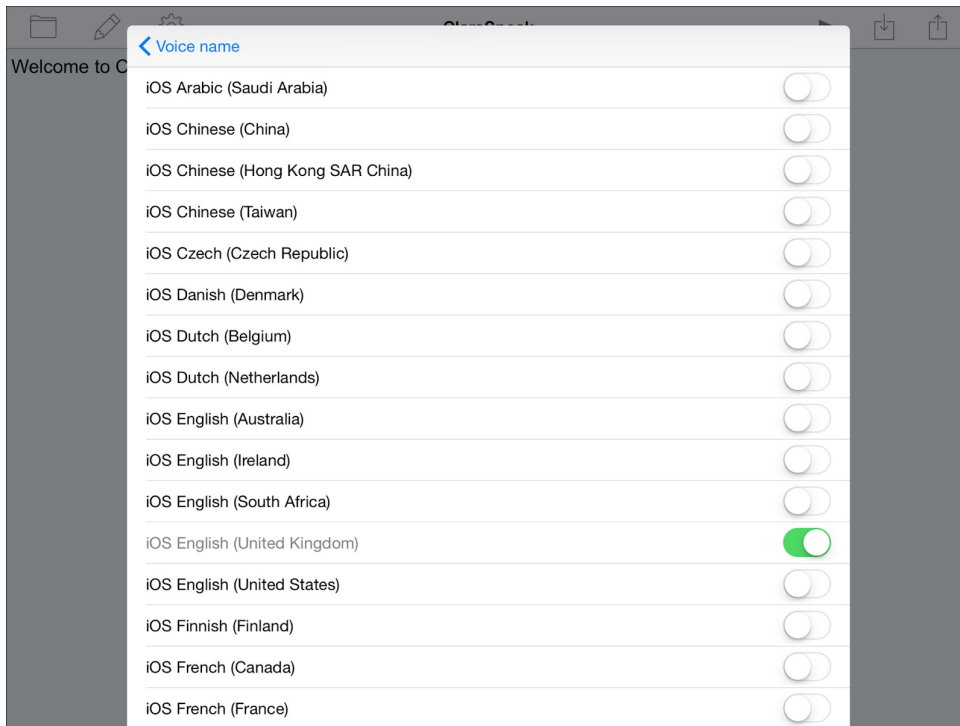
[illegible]

Welcome to C

Voice name

iOS Arabic (Saudi Arabia)

iOS Chinese (China)

iOS Chinese (Hong Kong SAR China)

iOS Chinese (Taiwan)

iOS Czech (Czech Republic)

iOS Danish (Denmark)

iOS Dutch (Belgium)

iOS Dutch (Netherlands)

iOS English (Australia)

iOS English (Ireland)

iOS English (South Africa)

iOS English (United Kingdom)

iOS English (United States)

iOS Finnish (Finland)

iOS French (Canada)

iOS French (France)